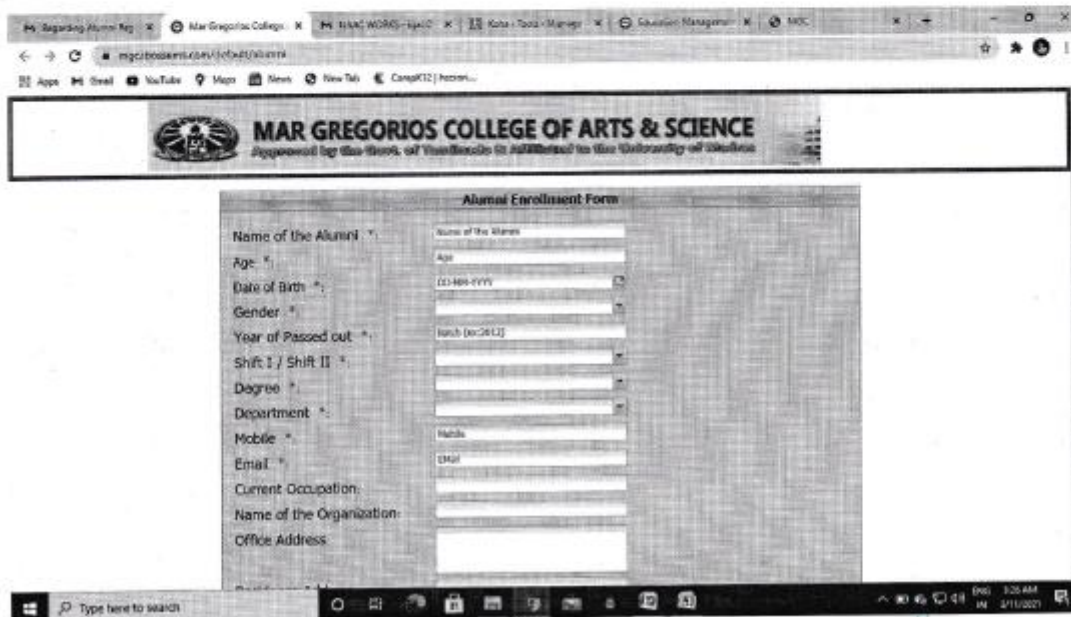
Regarding Alumni Reg | Mar Gregorios College | NAAC WORKS | Kota - Tools - Manage | Education Management | MGC

mgcchennai.com/default/alumni

Apps Gmail YouTube Maps News New Tab CampK12 | horizon...

MAR GREGORIOS COLLEGE OF ARTS & SCIENCE
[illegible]

Alumni Enrollment Form

Name of the Alumni *: Name of the Alumni
Age *: Age
Date of Birth *: DD-MM-YYYY
Gender *:
Year of Passed out *: Batch (ex:2012)
Shift I / Shift II *:
Degree *:
Department *:
Mobile *: Mobile
Email *: Email
Current Occupation:
Name of the Organization:
Office Address

Type here to search

ENG IN 3:26 AM 4/11/2021